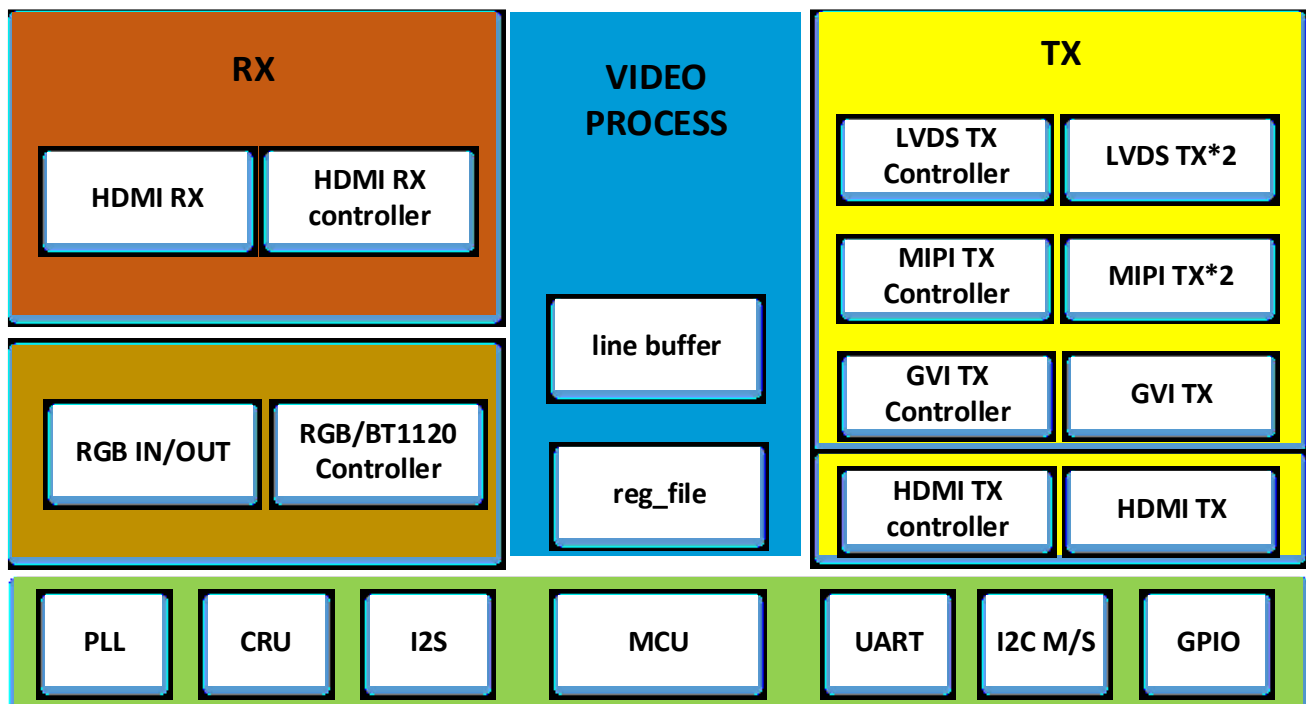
RX

HDMI RX

HDMI RX controller

RGB IN/OUT

RGB/BT1120 Controller

VIDEO PROCESS

line buffer

reg_file

TX

LVDS TX Controller

LVDS TX*2

MIPI TX Controller

MIPI TX*2

GVI TX Controller

GVI TX

HDMI TX controller

HDMI TX

PLL

CRU

I2S

MCU

UART

I2C M/S

GPIO